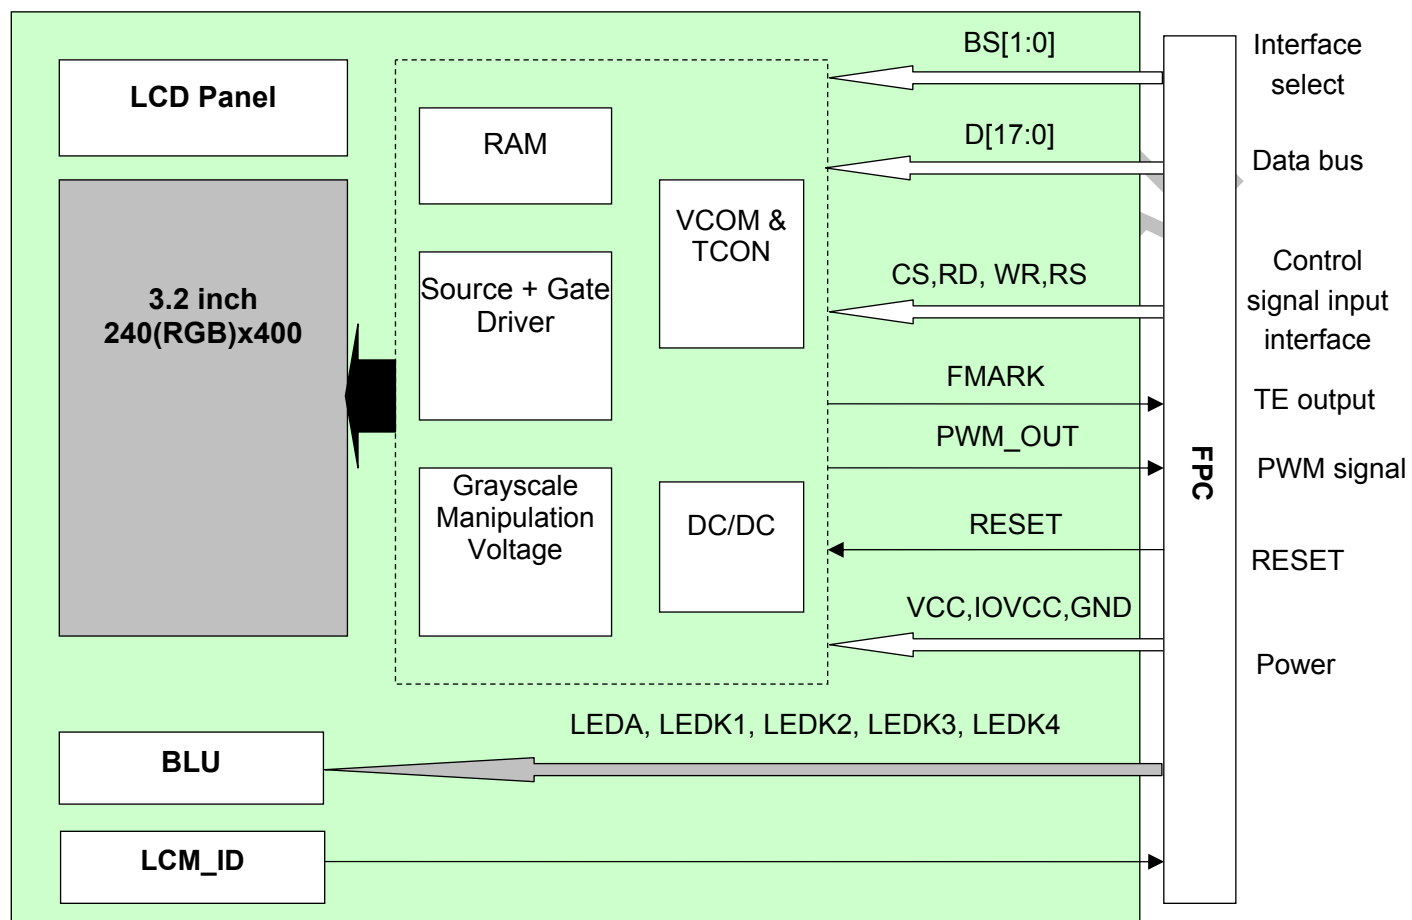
LCD Panel

3.2 inch
240(RGB)x400

RAM

Source + Gate Driver

VCOM & TCON

Grayscale Manipulation Voltage

DC/DC

BS[1:0]

D[17:0]

CS,RD, WR,RS

FMARK

PWM_OUT

RESET

VCC,IOVCC,GND

LEDA, LEDK1, LEDK2, LEDK3, LEDK4

BLU

LCM_ID

FPC

Interface select

Data bus

Control signal input interface

TE output

PWM signal

RESET

Power